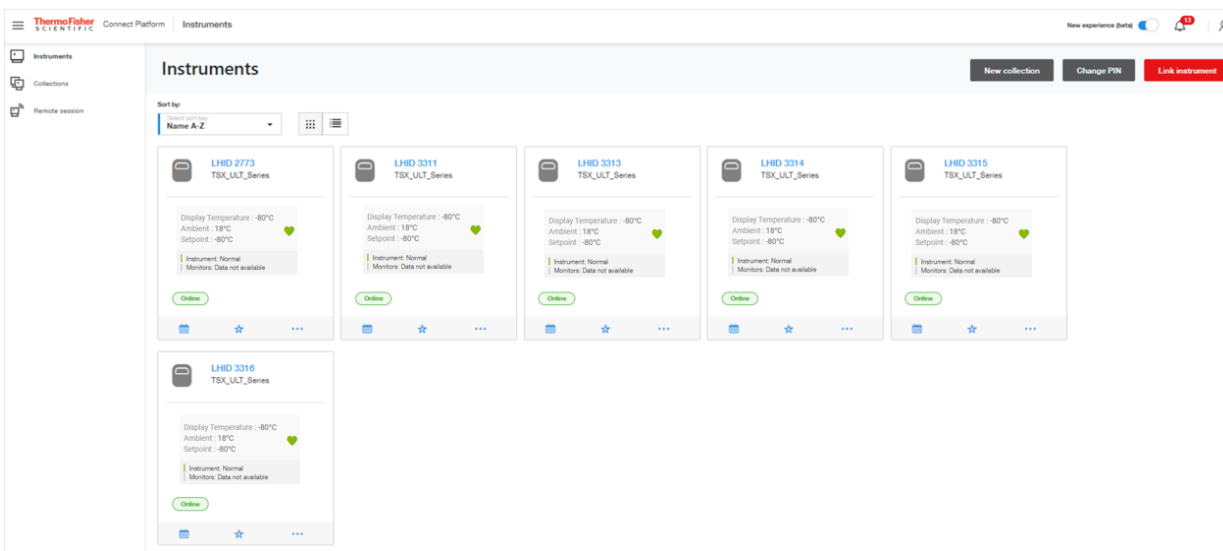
ThermoFisher SCIENTIFIC Connect Platform | Instruments

New experience (beta) 13

Instruments
Collections
Remote session

Instruments

New collection
Change PIN
Link instrument

Sort by:
Select sort key
Name A-Z

LHID 2773
TSX_ULT_Series
Display Temperature : -80°C
Ambient : 18°C
Setpoint : -80°C
Instrument: Normal
Monitors: Data not available
Online

LHID 3311
TSX_ULT_Series
Display Temperature : -80°C
Ambient : 18°C
Setpoint : -80°C
Instrument: Normal
Monitors: Data not available
Online

LHID 3313
TSX_ULT_Series
Display Temperature : -80°C
Ambient : 18°C
Setpoint : -80°C
Instrument: Normal
Monitors: Data not available
Online

LHID 3314
TSX_ULT_Series
Display Temperature : -80°C
Ambient : 18°C
Setpoint : -80°C
Instrument: Normal
Monitors: Data not available
Online

LHID 3315
TSX_ULT_Series
Display Temperature : -80°C
Ambient : 18°C
Setpoint : -80°C
Instrument: Normal
Monitors: Data not available
Online

LHID 3316
TSX_ULT_Series
Display Temperature : -80°C
Ambient : 18°C
Setpoint : -80°C
Instrument: Normal
Monitors: Data not available
Online